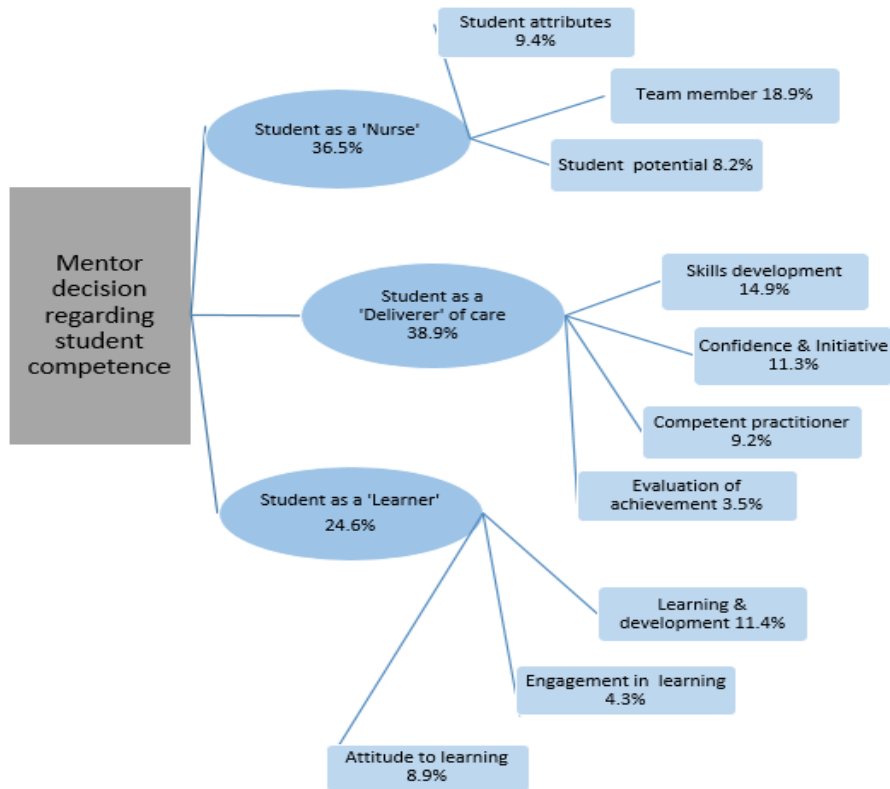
Mentor decision regarding student competence

Student as a 'Nurse' 36.5%

Student attributes 9.4%

Team member 18.9%

Student potential 8.2%

Student as a 'Deliverer' of care 38.9%

Skills development 14.9%

Confidence & Initiative 11.3%

Competent practitioner 9.2%

Evaluation of achievement 3.5%

Student as a 'Learner' 24.6%

Learning & development 11.4%

Engagement in learning 4.3%

Attitude to learning 8.9%